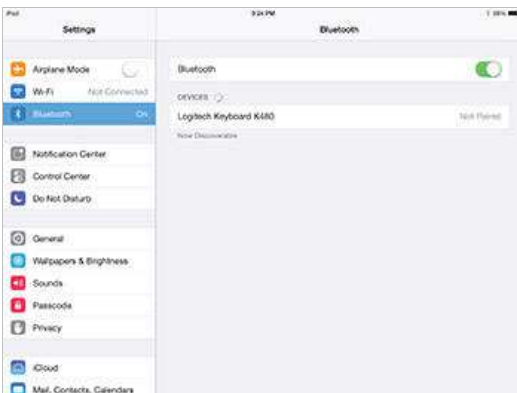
iPad
9:24 PM
100%
Settings
Bluetooth
Airplane Mode
Wi-Fi
Not Connected
Bluetooth
On
Notification Center
Control Center
Do Not Disturb
General
Wallpapers & Brightness
Sounds
Passcode
Privacy
iCloud
Mail, Contacts, Calendars
Bluetooth
DEVICES
Logitech Keyboard K480
Not Paired
Now Discoverable